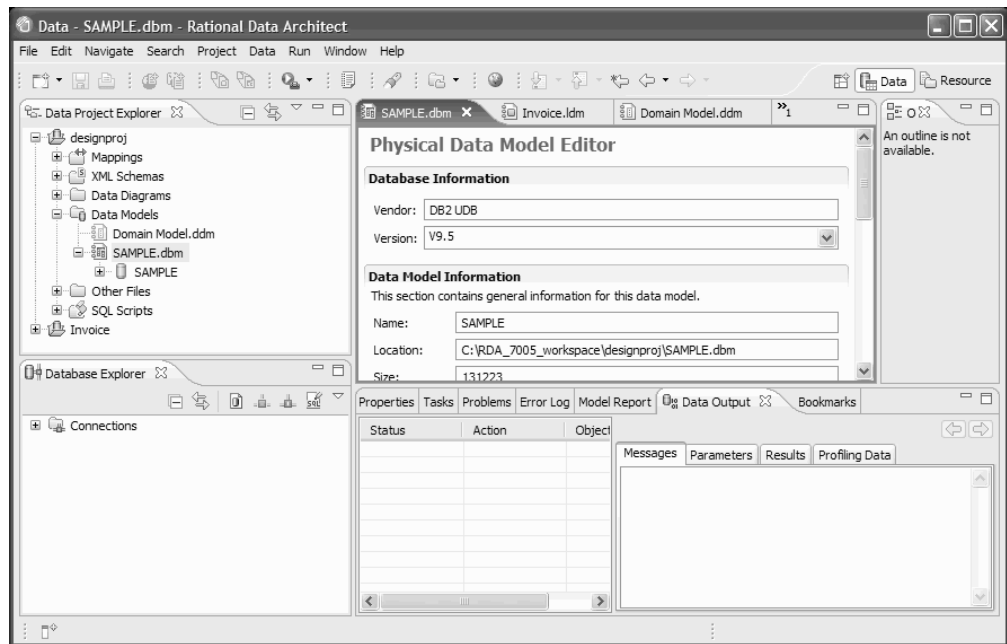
Data - SAMPLE.dbm - Rational Data Architect

File Edit Navigate Search Project Data Run Window Help

Data Resource

Data Project Explorer

designproj
Mappings
XML Schemas
Data Diagrams
Data Models
Domain Model.ddm
SAMPLE.dbm
SAMPLE
Other Files
SQL Scripts
Invoice

SAMPLE.dbm
Invoice.ldm
Domain Model.ddm
»1

Physical Data Model Editor

Database Information

Vendor: DB2 UDB

Version: V9.5

Data Model Information

This section contains general information for this data model.

Name: SAMPLE

Location: C:\RDA_7005_workspace\designproj\SAMPLE.dbm

Size: 131223

An outline is not available.

Database Explorer

Connections

Properties Tasks Problems Error Log Model Report Data Output Bookmarks

| Status | Action | Object |
|---|---|---|

Messages Parameters Results Profiling Data